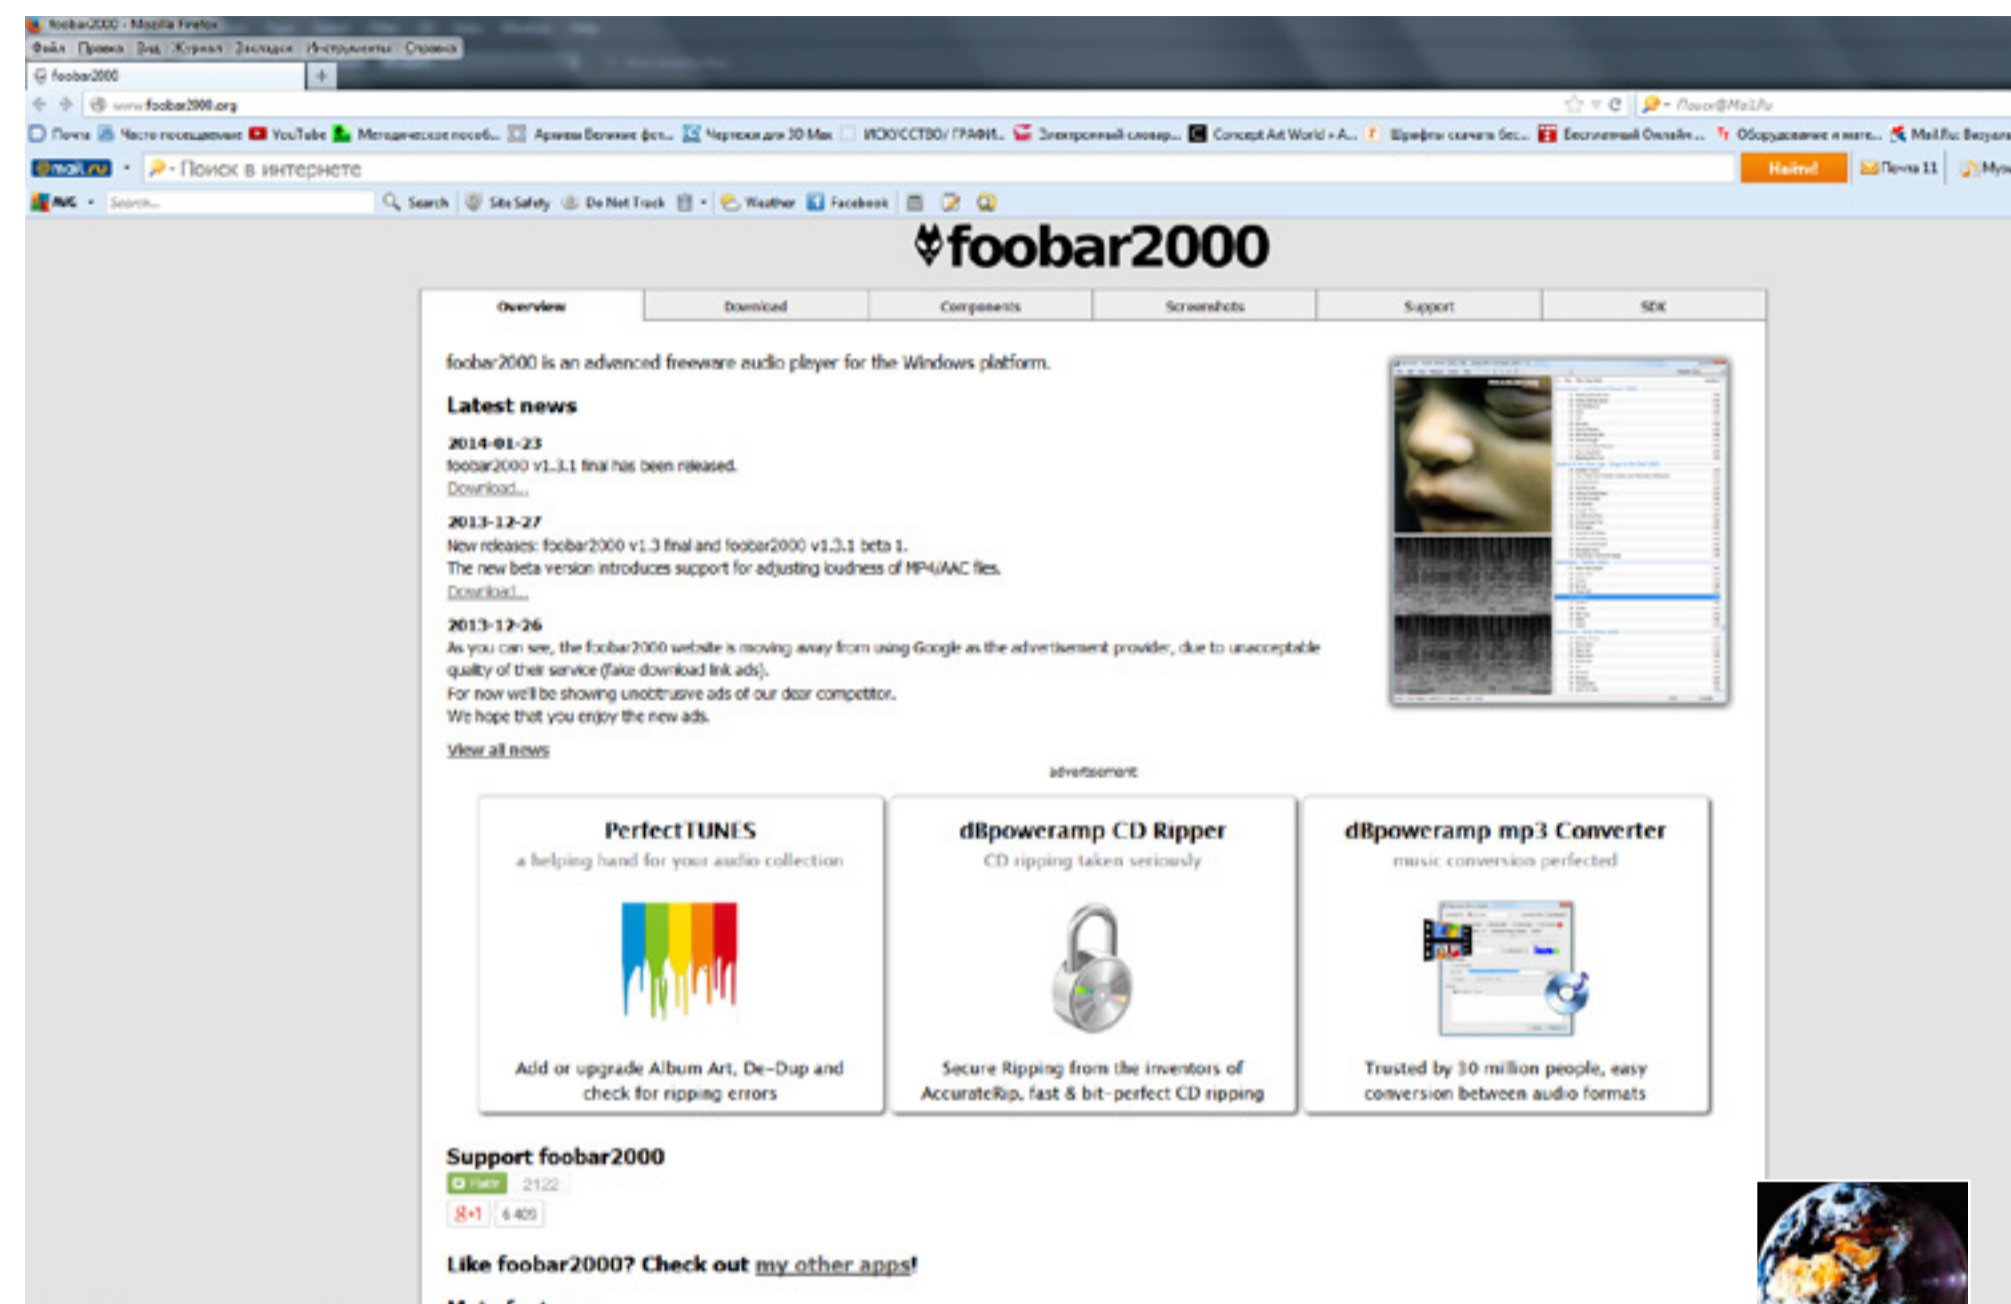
foobar2000 - Mozilla Firefox
Файл Правка Вид Журнал Закладки Инструменты Справка
foobar2000
www.foobar2000.org
Почта Часто посещаемые YouTube Методические пособ... Архивы Боевые фот... Чертежи для 3D Max ИСКУССТВО/ГРАФИ... Электронный словар... Concept Art World » A... Шрифты скачать бес... Бесплатный Онлайн-... Оборудование и мате... Mail.Ru: Безуре
@mail.ru Поиск в интернете Найти! Почта 11 Му
AVG Search... Search Site Safety Do Not Track Weather Facebook

foobar2000

Overview | Download | Components | Screenshots | Support | SDK

foobar2000 is an advanced freeware audio player for the Windows platform.

Latest news

2014-01-23
foobar2000 v1.3.1 final has been released.
Download...

2013-12-27
New releases: foobar2000 v1.3 final and foobar2000 v1.3.1 beta 1.
The new beta version introduces support for adjusting loudness of MP4/AAC files.
Download...

2013-12-26
As you can see, the foobar2000 website is moving away from using Google as the advertisement provider, due to unacceptable quality of their service (fake download link ads).
For now we'll be showing unobtrusive ads of our dear competitor.
We hope that you enjoy the new ads.

View all news

advertisement

PerfectTUNES
a helping hand for your audio collection
Add or upgrade Album Art, De-Dup and check for ripping errors

dBpoweramp CD Ripper
CD ripping taken seriously
Secure Ripping from the inventors of AccurateRip, fast & bit-perfect CD ripping

dBpoweramp mp3 Converter
music conversion perfected
Trusted by 30 million people, easy conversion between audio formats

Support foobar2000
Like 2122
g+1 6 405

Like foobar2000? Check out my other apps!